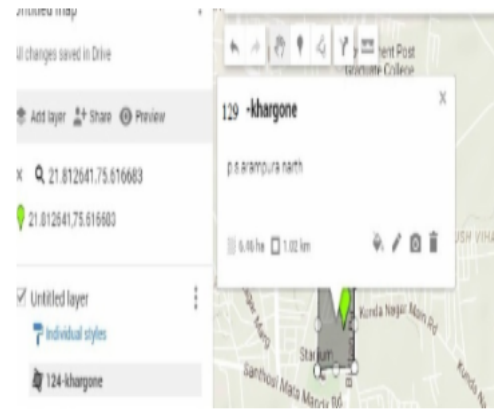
Untitled map

ll changes saved in Drive

Add layer  Share  Preview

× 21.812641,75.616683

21.812641,75.616683

Untitled layer

Individual styles

124-khargone

129 -khargone

p.s anampura narth

6.46 ha  1.02 km

×

Post
College

USH VIHA

Kunda Nagar Main Rd

Stadium

Kunda N

Santhoshi Mata Mandir Rd